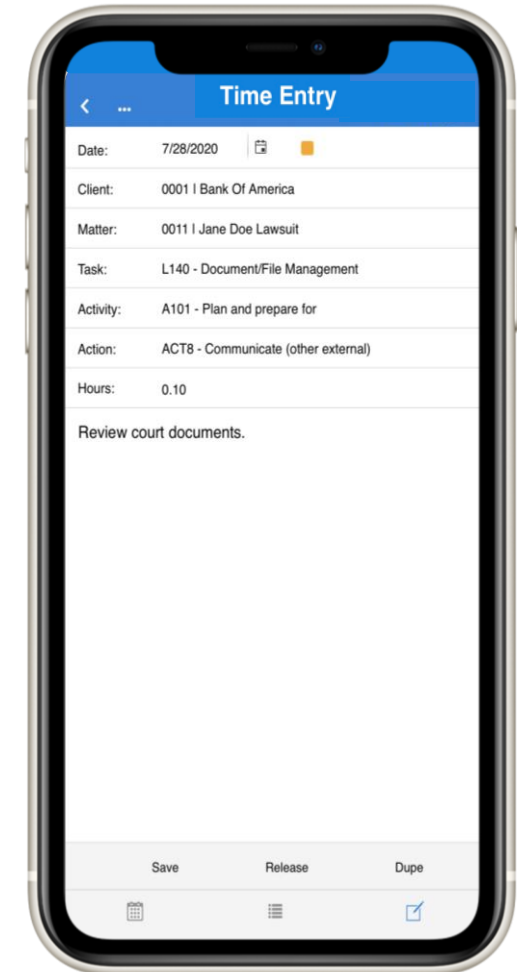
< ... Time Entry

Date: 7/28/2020

Client: 0001 | Bank Of America

Matter: 0011 | Jane Doe Lawsuit

Task: L140 - Document/File Management

Activity: A101 - Plan and prepare for

Action: ACT8 - Communicate (other external)

Hours: 0.10

Review court documents.

Save Release Dupe